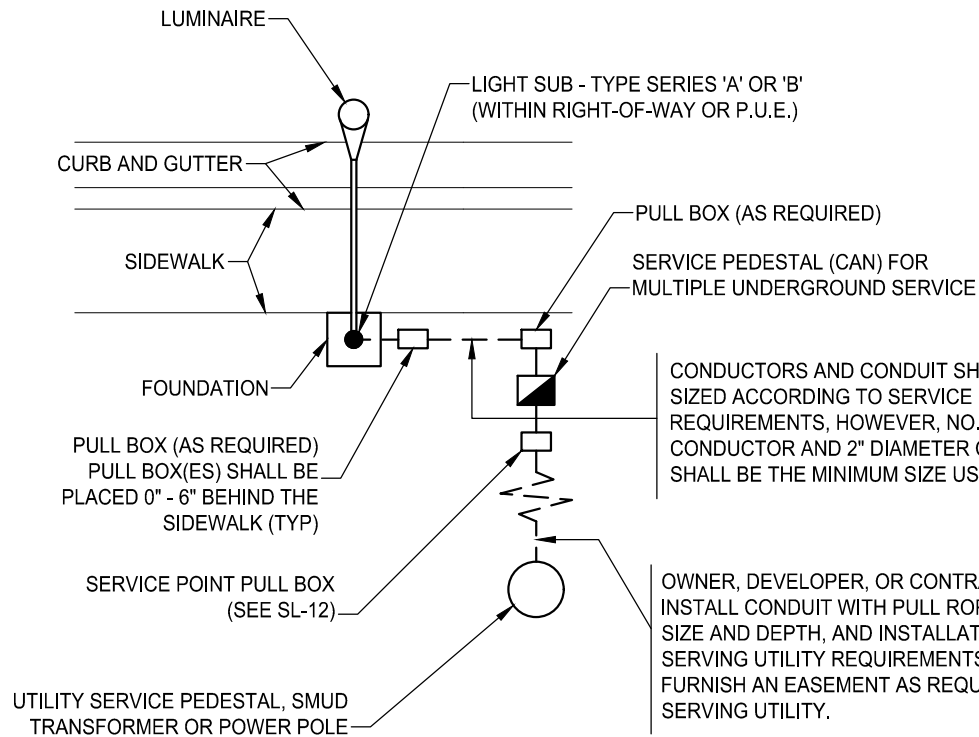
LUMINAIRE

LIGHT SUB - TYPE SERIES 'A' OR 'B' (WITHIN RIGHT-OF-WAY OR P.U.E.)

CURB AND GUTTER

SIDEWALK

PULL BOX (AS REQUIRED)

SERVICE PEDESTAL (CAN) FOR MULTIPLE UNDERGROUND SERVICE

FOUNDATION

CONDUCTORS AND CONDUIT SH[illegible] SIZED ACCORDING TO SERVICE REQUIREMENTS, HOWEVER, NO.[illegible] CONDUCTOR AND 2" DIAMETER C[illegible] SHALL BE THE MINIMUM SIZE US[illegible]

PULL BOX (AS REQUIRED) PULL BOX(ES) SHALL BE PLACED 0" - 6" BEHIND THE SIDEWALK (TYP)

SERVICE POINT PULL BOX (SEE SL-12)

OWNER, DEVELOPER, OR CONTRA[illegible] INSTALL CONDUIT WITH PULL RO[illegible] SIZE AND DEPTH, AND INSTALLAT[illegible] SERVING UTILITY REQUIREMENTS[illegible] FURNISH AN EASEMENT AS REQU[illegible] SERVING UTILITY.

UTILITY SERVICE PEDESTAL, SMUD TRANSFORMER OR POWER POLE